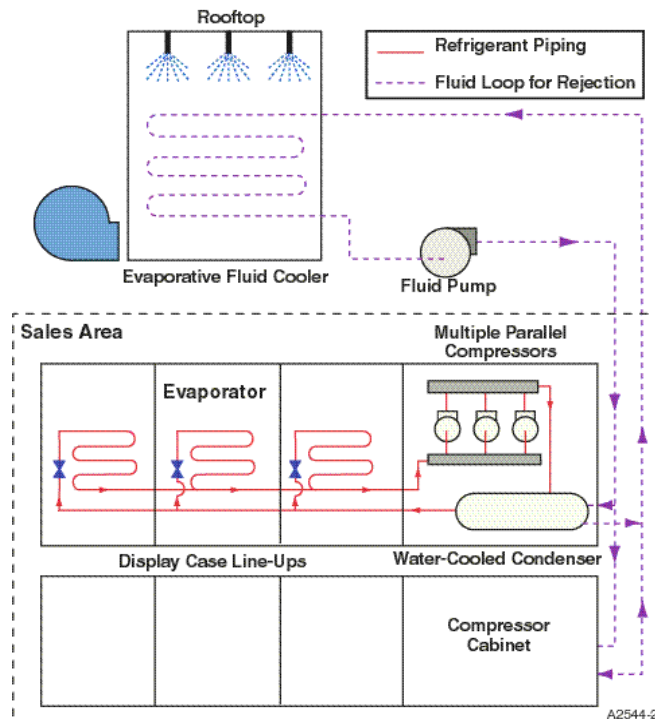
Rooftop

Refrigerant Piping

Fluid Loop for Rejection

Evaporative Fluid Cooler

Fluid Pump

Sales Area

Multiple Parallel Compressors

Evaporator

Display Case Line-Ups

Water-Cooled Condenser

Compressor Cabinet

A2544-2